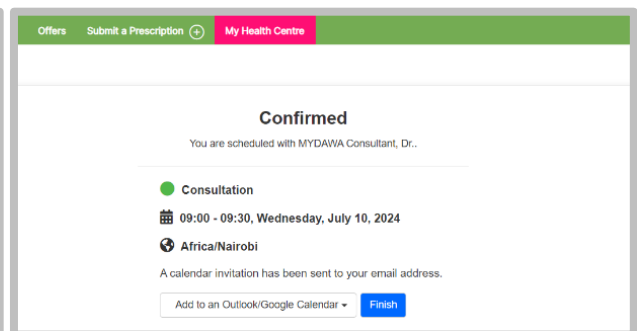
Offers Submit a Prescription My Health Centre

Confirmed

You are scheduled with MYDAWA Consultant, Dr..

Consultation

09:00 - 09:30, Wednesday, July 10, 2024

Africa/Nairobi

A calendar invitation has been sent to your email address.

Add to an Outlook/Google Calendar

Finish